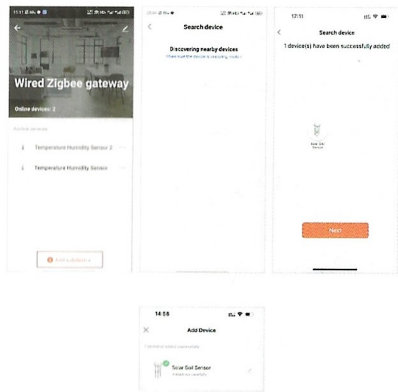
17:11

Wired Zigbee gateway

Online devices: 2

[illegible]

Temperature Humidity Sensor 2

Temperature Humidity Sensor

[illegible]

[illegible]

Search device

Discovering nearby devices

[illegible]

17:11

Search device

1 device(s) have been successfully added

Soil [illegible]

Next

14:58

Add Device

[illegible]

Soil Gel Sensor

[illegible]